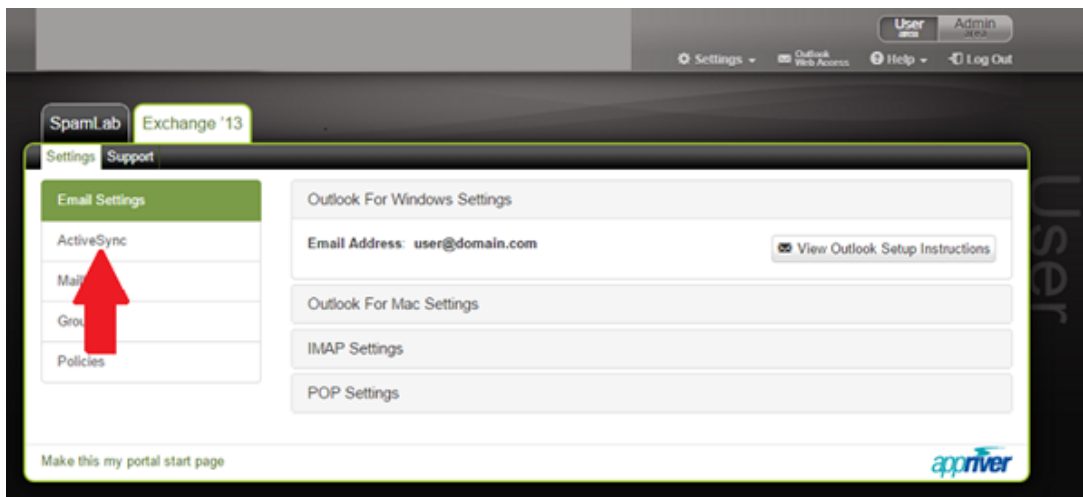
User area Admin area

Settings Outlook Web Access Help Log Out

SpamLab Exchange '13

Settings Support

Email Settings
ActiveSync
Mail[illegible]
Grou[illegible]
Policies

Outlook For Windows Settings

Email Address: user@domain.com

View Outlook Setup Instructions

Outlook For Mac Settings

IMAP Settings

POP Settings

User

Make this my portal start page

appriver